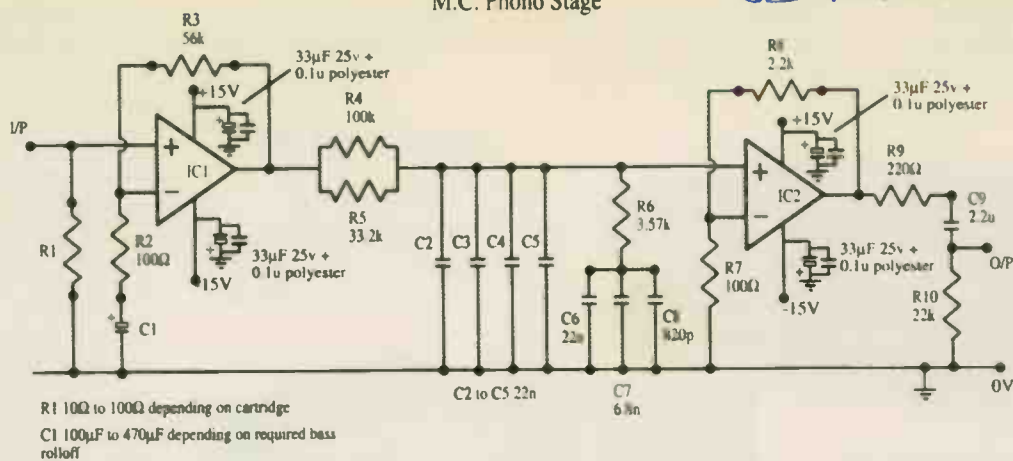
M.C. Phono Stage

R3
56k

33μF 25v +
0.1u polyester

+15V

I/P

IC1

R4
100k

R5
33.2k

R1

R2
100Ω

C1

33μF 25v +
0.1u polyester

15V

C2 C3 C4 C5

R6
3.57k

C6
22n

C8
820p

C7
6.8n

C2 to C5 22n

R8
2.2k

33μF 25v +
0.1u polyester

+15V

IC2

R9
220Ω

C9
2.2u

R7
100Ω

33μF 25v +
0.1u polyester

-15V

O/P

R10
22k

0V

R1 10Ω to 100Ω depending on cartridge

C1 100μF to 470μF depending on required bass rolloff